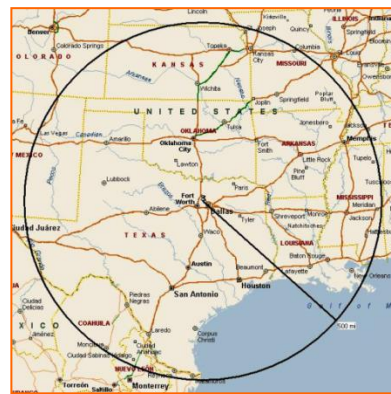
Denver
Colorado Springs
COLORADO
Topeka
Kansas City
KANSAS
MISSOURI
ILLINOIS
Quincy
Columbia
Springfield
Joplin
Wichita
UNITED STATES
Tulsa
Poplar Bluff
Jonesboro
OKLAHOMA
Memphis
Las Vegas
Canadian
Amarillo
Oklahoma City
Fort Smith
ARKANSAS
Little Rock
NEW MEXICO
Lawton
Pine Bluff
Tupelo
Lubbock
Fort Worth
Paris
MISSISSIPPI
Abilene
Dallas
Tyler
Shreveport
Monroe
Jackson
Meridian
Ciudad Juárez
TEXAS
Waco
Natchitoches
LOUISIANA
Austin
Baton Rouge
Beaumont
Lafayette
New Orleans
San Antonio
Houston
Ciudad Delicias
COAHUILA
Piedras Negras
Gulf of M
MEXICO
Monclova
Laredo
Corpus Christi
500 mi
Ciudad Sabinas Hidalgo
Ciudad Anáhuac
NUEVO LEÓN
Torreón
Saltillo
Monterrey